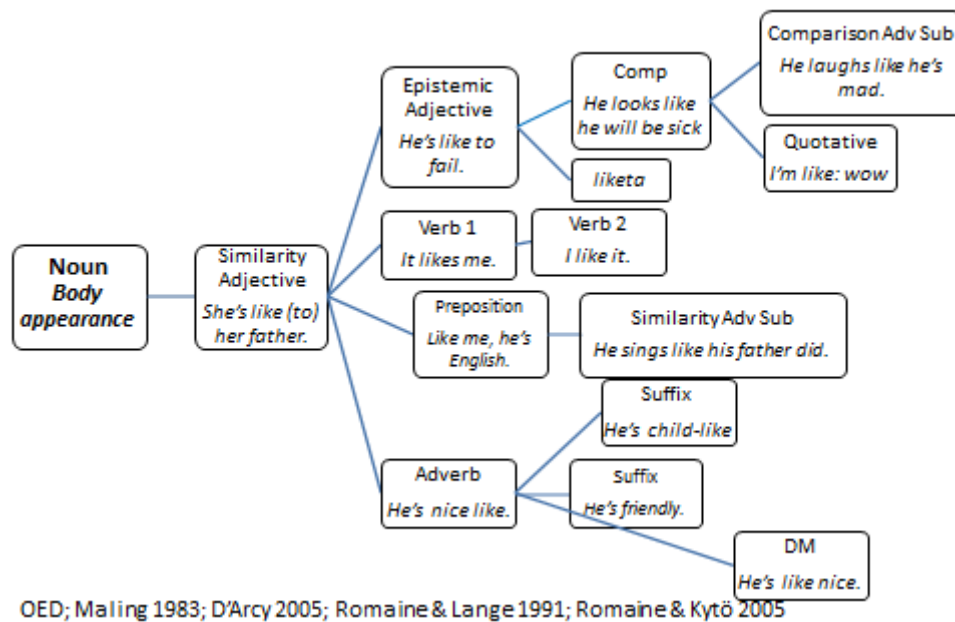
Noun
Body appearance

Similarity Adjective
She's like (to) her father.

Epistemic Adjective
He's like to fail.

Comp
He looks like he will be sick

Comparison Adv Sub
He laughs like he's mad.

Quotative
I'm like: wow

liketa

Verb 1
It likes me.

Verb 2
I like it.

Preposition
Like me, he's English.

Similarity Adv Sub
He sings like his father did.

Suffix
He's child-like

Adverb
He's nice like.

Suffix
He's friendly.

DM
He's like nice.

OED; Maling 1983; D'Arcy 2005; Romaine & Lange 1991; Romaine & Kytö 2005